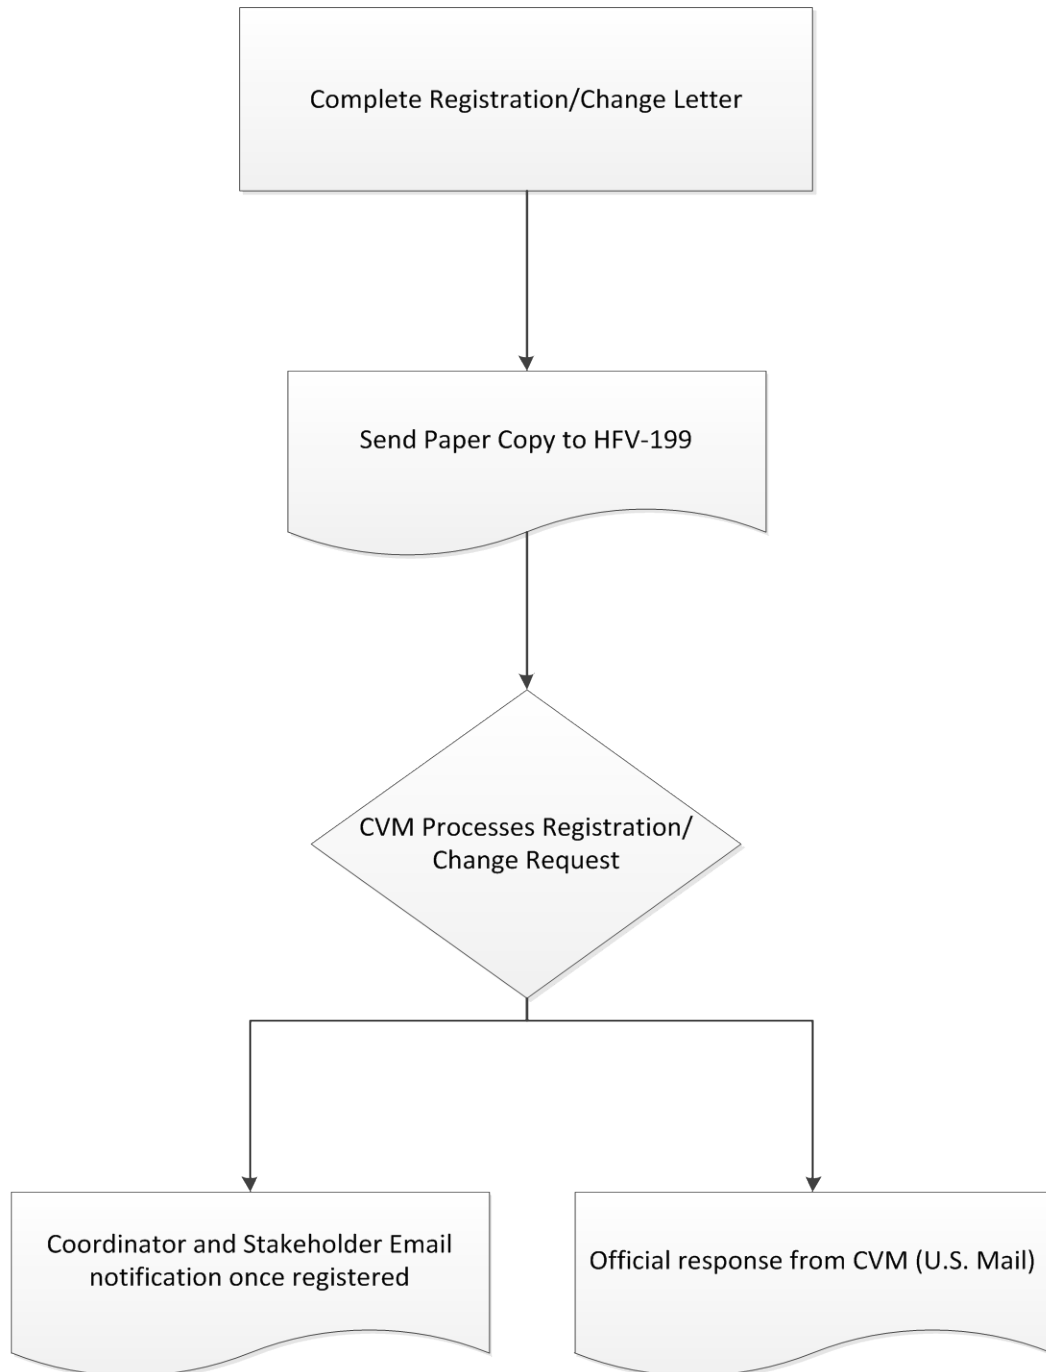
Complete Registration/Change Letter

Send Paper Copy to HFV-199

CVM Processes Registration/ Change Request

Coordinator and Stakeholder Email notification once registered

Official response from CVM (U.S. Mail)